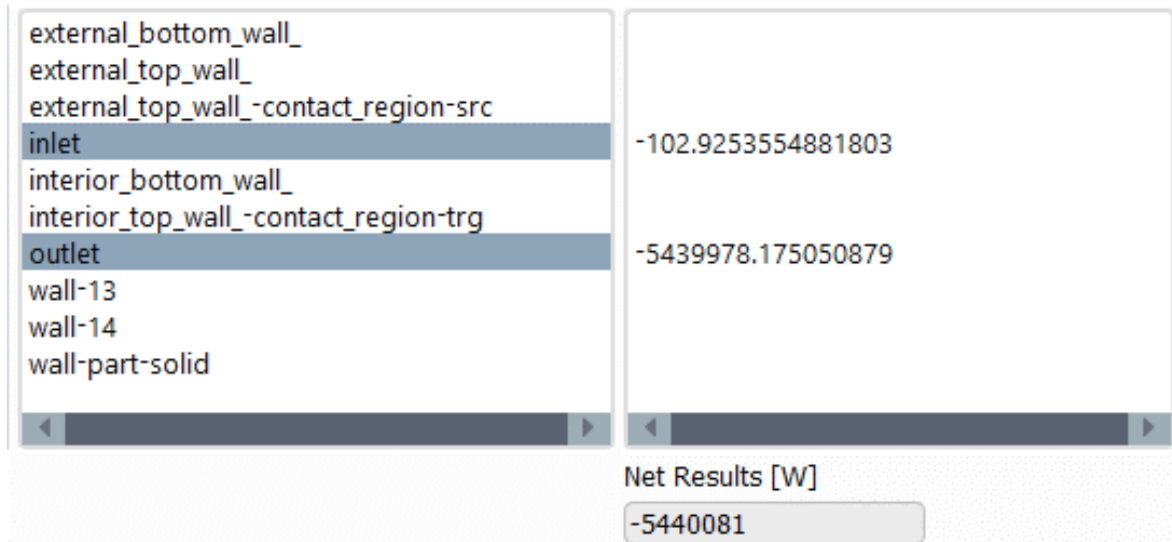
external_bottom_wall_
external_top_wall_
external_top_wall_-contact_region-src
inlet
interior_bottom_wall_
interior_top_wall_-contact_region-trg
outlet
wall-13
wall-14
wall-part-solid

-102.9253554881803

-5439978.175050879

Net Results [W]
-5440081